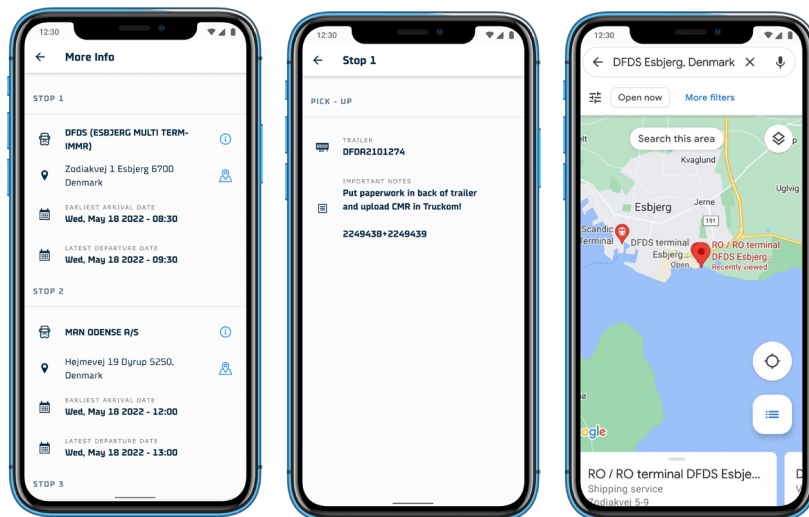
12:30

More Info

STOP 1

DFDS (ESBJERG MULTI TERM-IMMR)

Zodiakvej 1 Esbjerg 6700 Denmark

EARLIEST ARRIVAL DATE
Wed, May 18 2022 - 08:30

LATEST DEPARTURE DATE
Wed, May 18 2022 - 09:30

STOP 2

MAN ODENSE A/S

Højmevej 19 Dyrup 5250, Denmark

EARLIEST ARRIVAL DATE
Wed, May 18 2022 - 12:00

LATEST DEPARTURE DATE
Wed, May 18 2022 - 13:00

STOP 3

12:30

Stop 1

PICK - UP

TRAILER
DFDA2101274

IMPORTANT NOTES
Put paperwork in back of trailer and upload CMR in Truckom!

2249438+2249439

12:30

DFDS Esbjerg, Denmark

Open now

More filters

Search this area

Kvaglund

Ugleviq

Jerne

Esbjerg

191

Scandic Terminal

DFDS terminal Esbjerg Open

RO / RO terminal DFDS Esbjerg...
Recently viewed

oogle

RO / RO terminal DFDS Esbje...
Shipping service
Zodiakvej 5-9